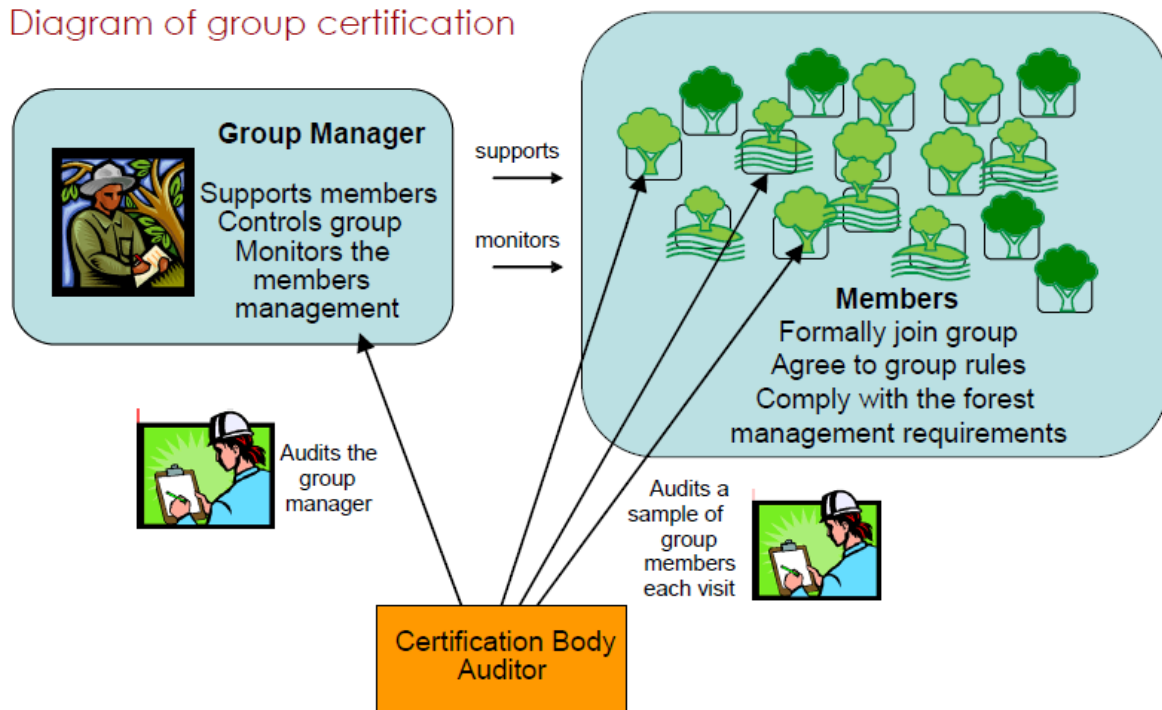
Diagram of group certification

Group Manager

Supports members
Controls group
Monitors the members management

supports

monitors

Members
Formally join group
Agree to group rules
Comply with the forest management requirements

Audits the group manager

Audits a sample of group members each visit

Certification Body Auditor